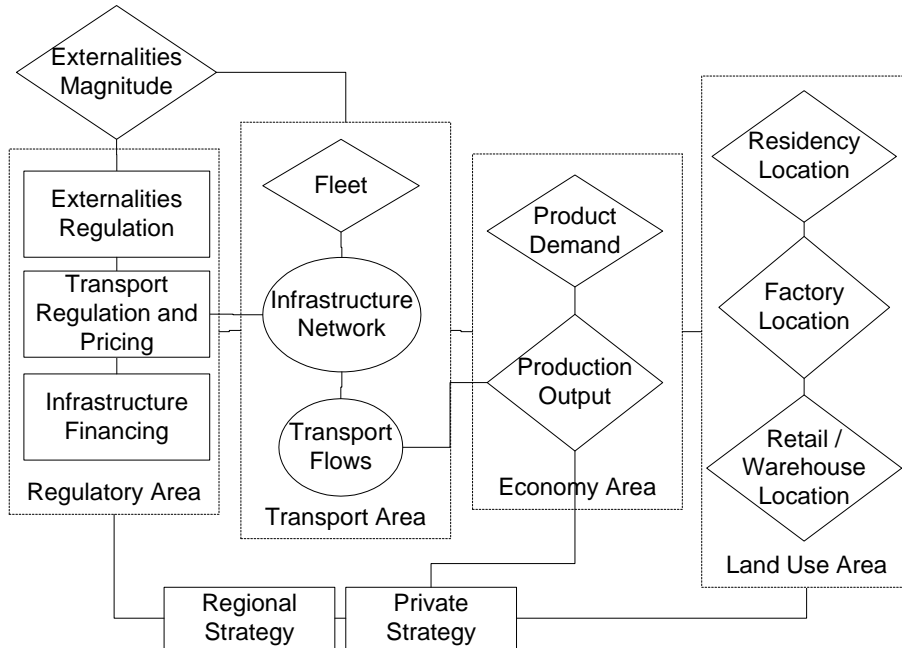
Externalities Magnitude

Externalities Regulation

Transport Regulation and Pricing

Infrastructure Financing

Regulatory Area

Fleet

Infrastructure Network

Transport Flows

Transport Area

Product Demand

Production Output

Economy Area

Residency Location

Factory Location

Retail / Warehouse Location

Land Use Area

Regional Strategy

Private Strategy